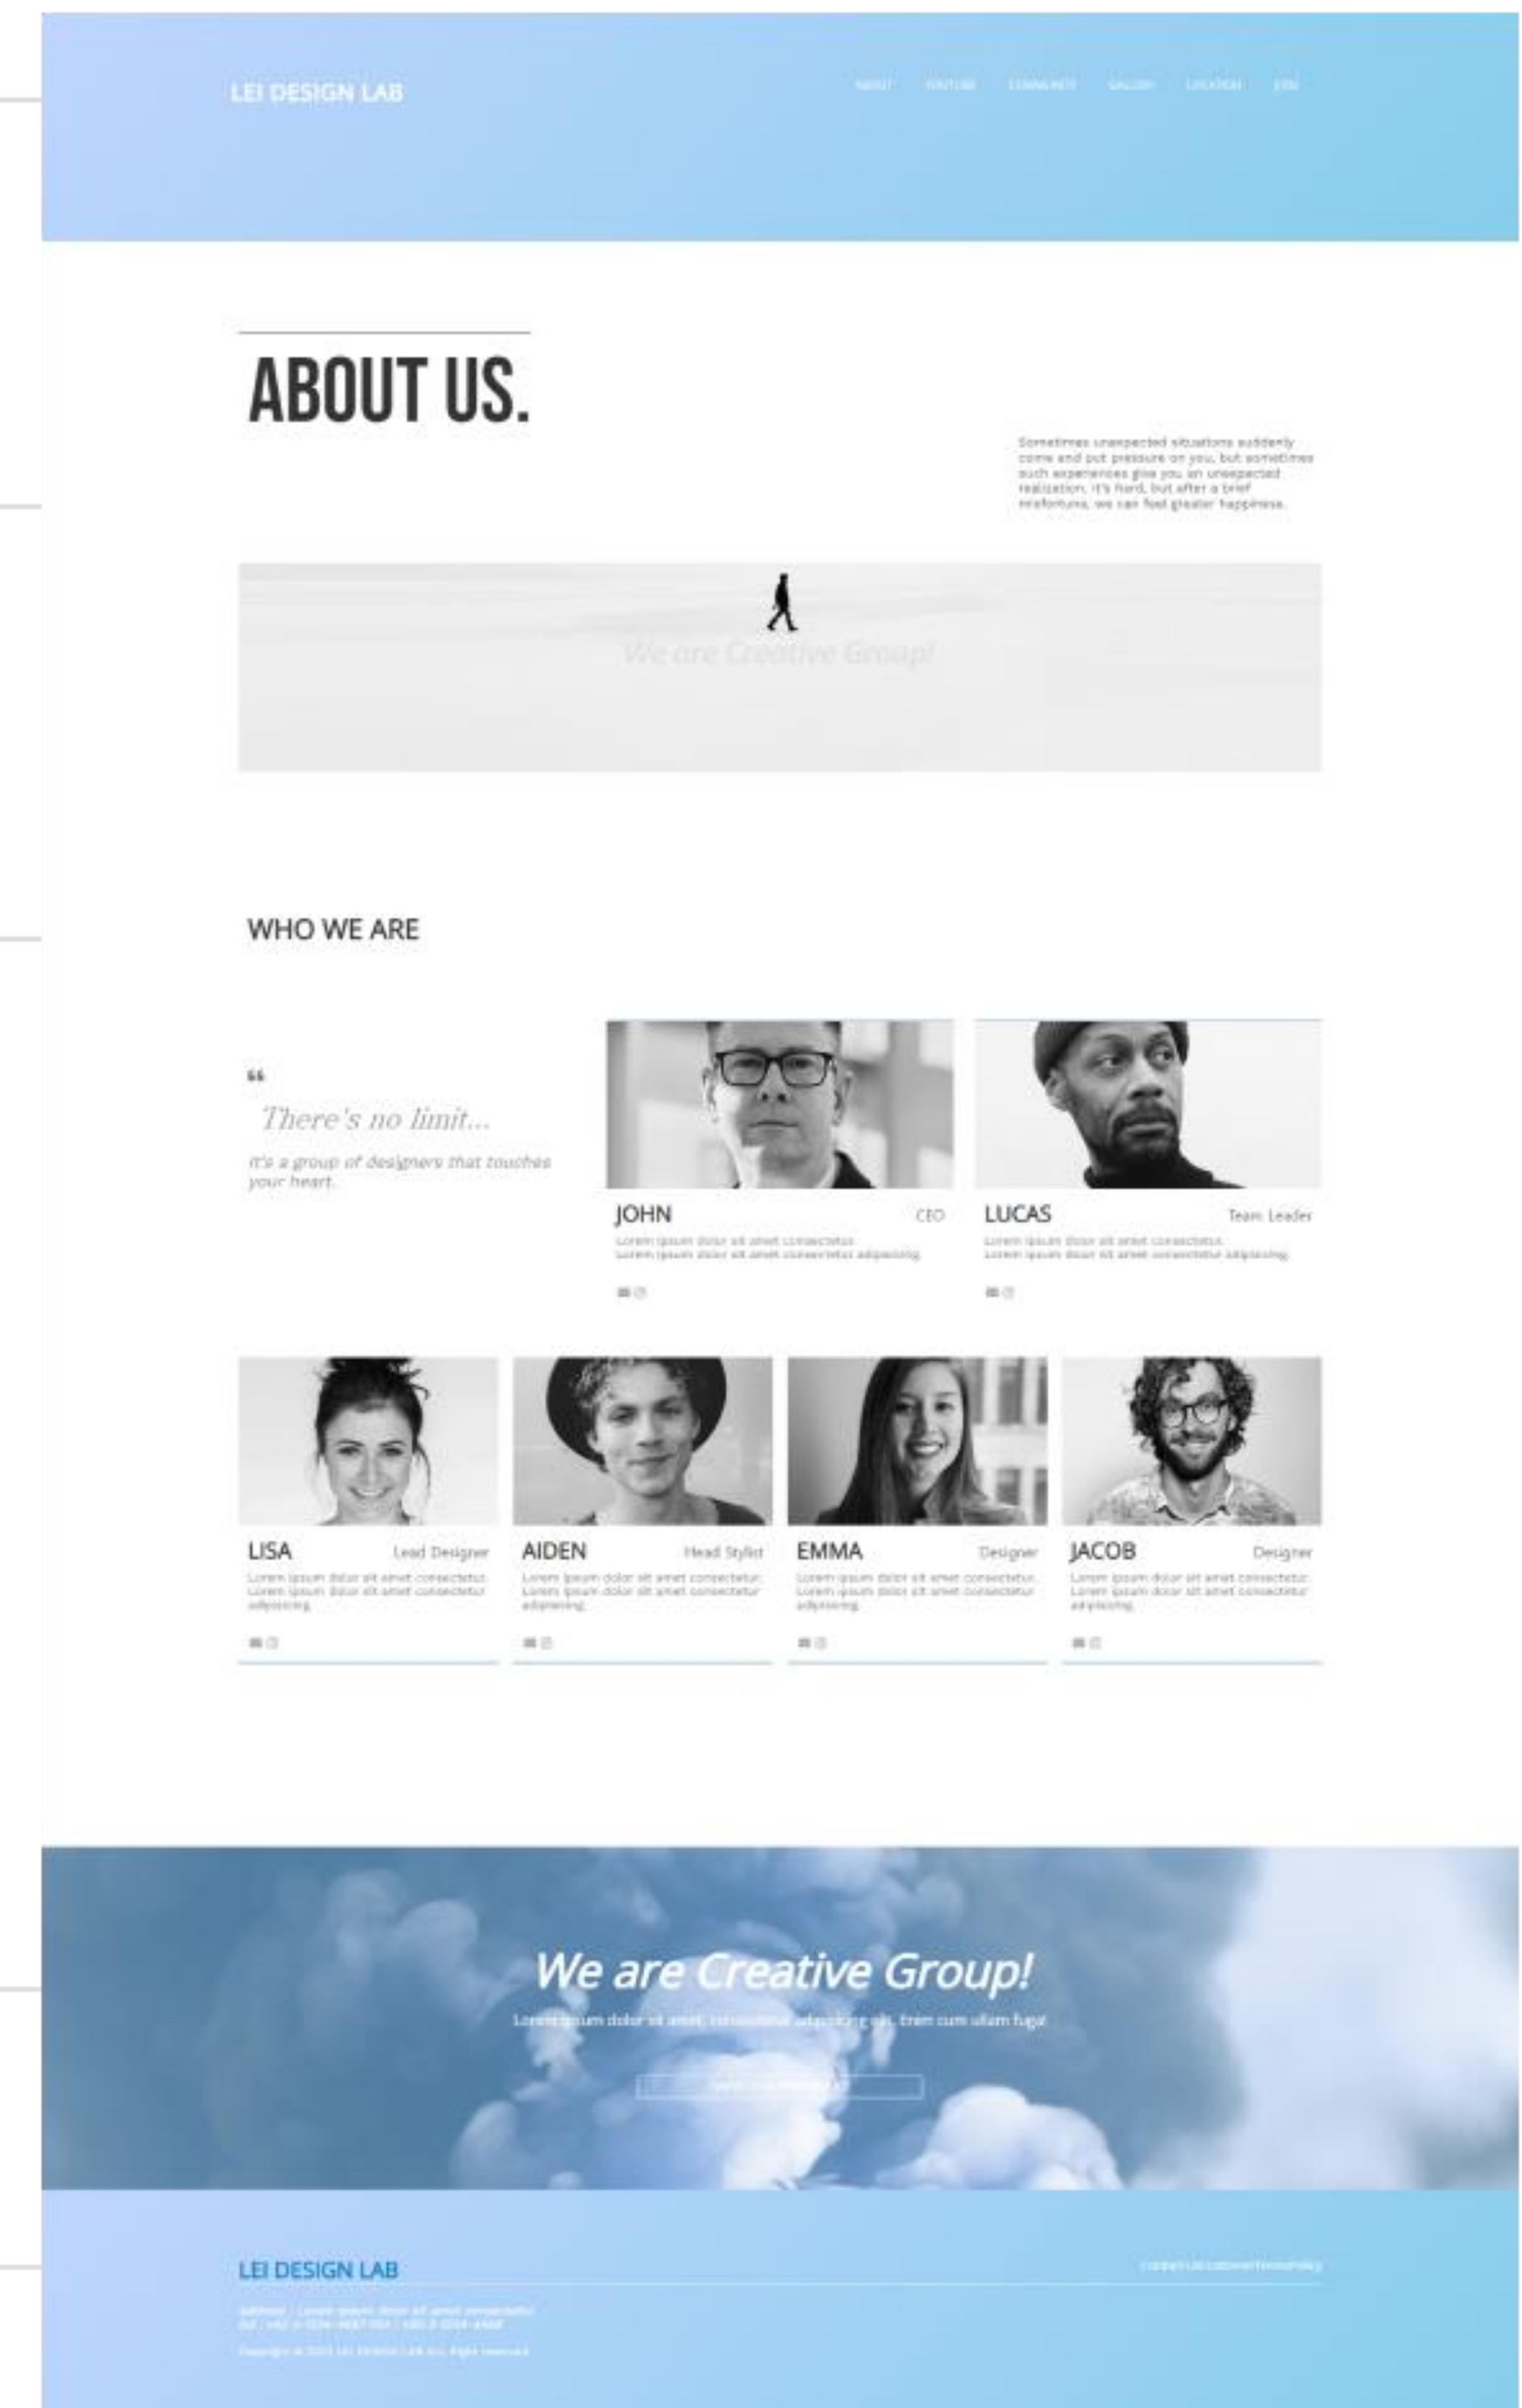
LEI DESIGN LAB

ABOUT YOUTUBE COMMUNITY GALLERY LOCATION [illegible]

ABOUT US.

Sometimes unexpected situations suddenly come and put pressure on you, but sometimes such experiences give you an unexpected realization. It's hard, but after a brief misfortune, we can feel greater happiness.

We are Creative Group!

WHO WE ARE

“

There's no limit...

It's a group of designers that touches your heart.

JOHN CEO
Lorem ipsum dolor sit amet consectetur. Lorem ipsum dolor sit amet consectetur adipisicing.

LUCAS Team Leader
Lorem ipsum dolor sit amet consectetur. Lorem ipsum dolor sit amet consectetur adipisicing.

LISA Lead Designer
Lorem ipsum dolor sit amet consectetur. Lorem ipsum dolor sit amet consectetur adipisicing.

AIDEN Head Stylist
Lorem ipsum dolor sit amet consectetur. Lorem ipsum dolor sit amet consectetur adipisicing.

EMMA Designer
Lorem ipsum dolor sit amet consectetur. Lorem ipsum dolor sit amet consectetur adipisicing.

JACOB Designer
Lorem ipsum dolor sit amet consectetur. Lorem ipsum dolor sit amet consectetur adipisicing.

We are Creative Group!

Lorem ipsum dolor sit amet, consectetur adipisicing elit. Enim cum ullam fuga!

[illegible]

LEI DESIGN LAB

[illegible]

Address : Lorem ipsum dolor sit amet consectetur
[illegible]

Copyright © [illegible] LEI DESIGN LAB Inc. All Right reserved.